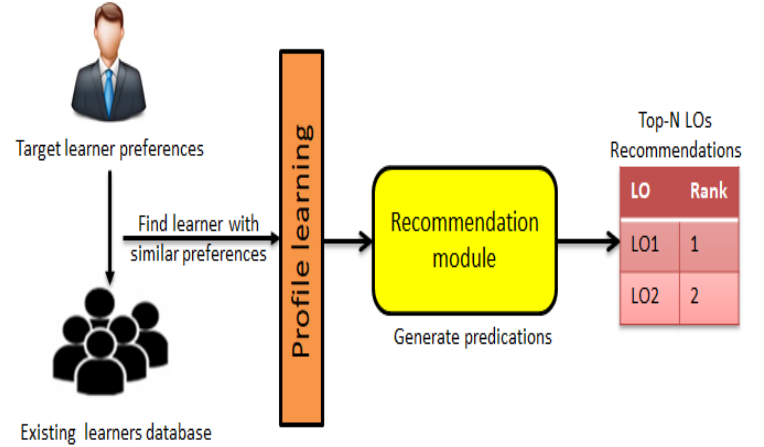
Target learner preferences

Find learner with similar preferences

Profile learning

Recommendation module

Generate predications

Top-N LOs Recommendations

| LO | Rank |
|---|---|
| LO1 | 1 |
| LO2 | 2 |

Existing learners database